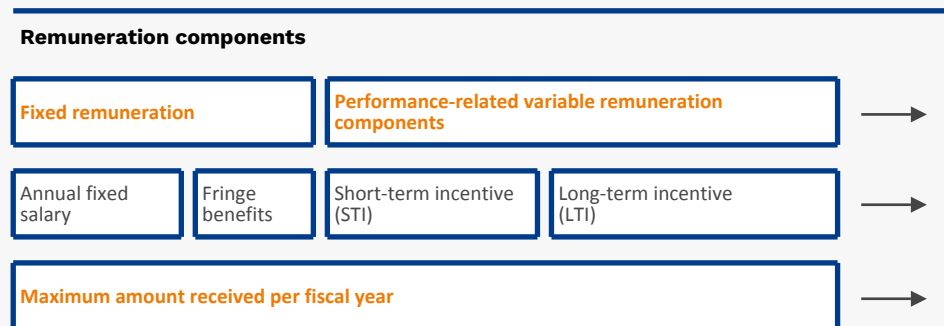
Remuneration components

Fixed remuneration

Performance-related variable remuneration components

Annual fixed salary

Fringe benefits

Short-term incentive (STI)

Long-term incentive (LTI)

Maximum amount received per fiscal year